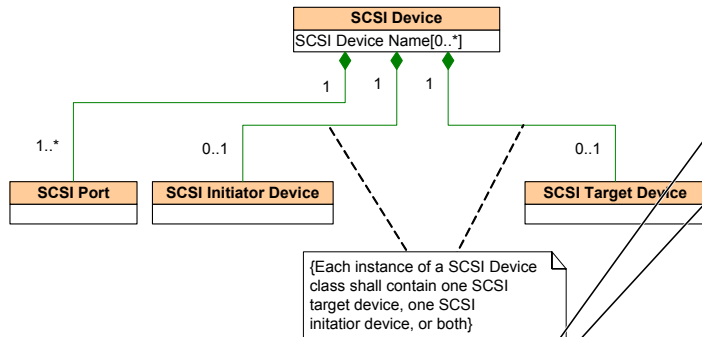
SCSI Device
SCSI Device Name[0..*]

1
1
1

1..*
SCSI Port

0..1
SCSI Initiator Device

0..1
SCSI Target Device

{Each instance of a SCSI Device class shall contain one SCSI target device, one SCSI initatior device, or both}